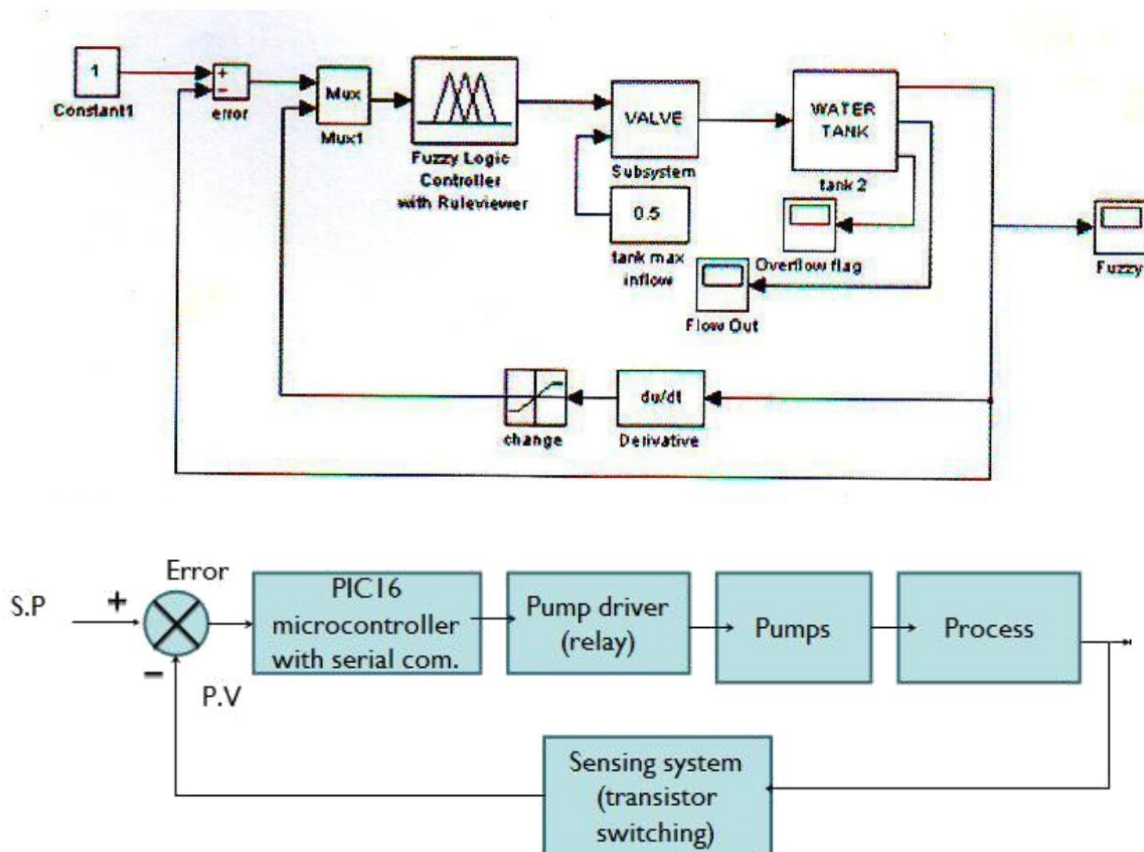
1
Constant1
+
-
error
Mux
Mux1
Fuzzy Logic Controller with Ruleviewer
VALVE
Subsystem
0.5
tank max inflow
WATER TANK
tank 2
Overflow flag
Flow Out
Fuzzy
du/dt
Derivative
change

S.P
+
Error
-
P.V
PIC16 microcontroller with serial com.
Pump driver (relay)
Pumps
Process
Sensing system (transistor switching)